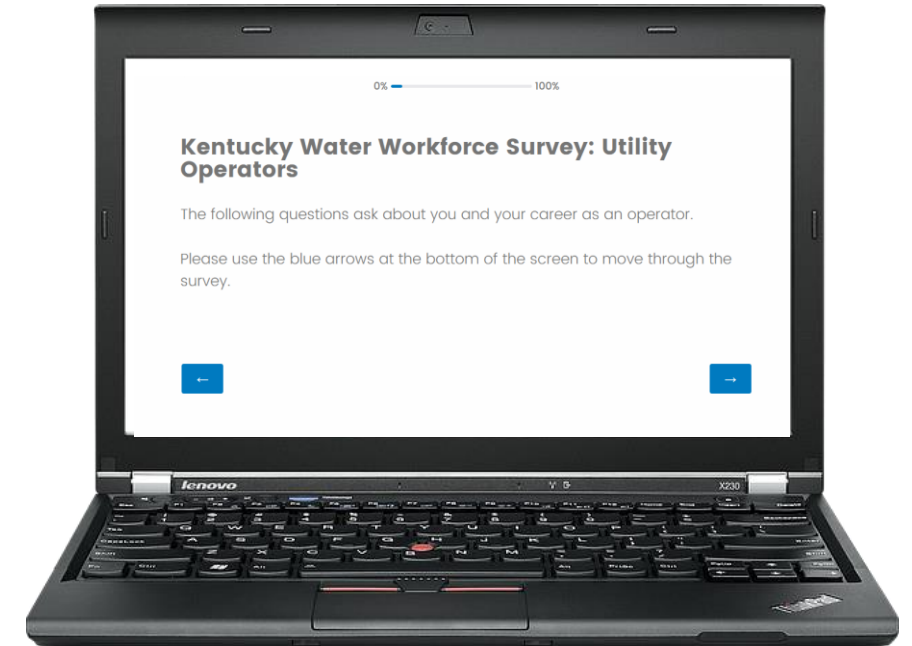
0% 100%

Kentucky Water Workforce Survey: Utility Operators

The following questions ask about you and your career as an operator.

Please use the blue arrows at the bottom of the screen to move through the survey.

←

→

lenovo

X230

ThinkPad